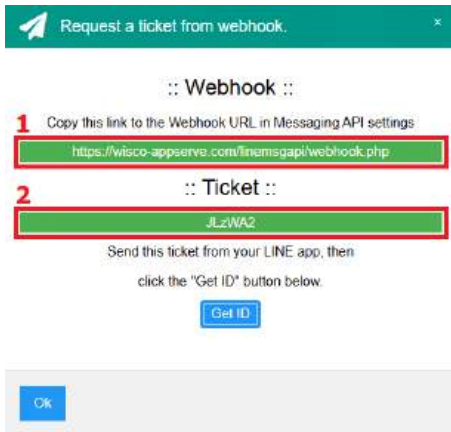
Request a ticket from webhook.

×

:: Webhook ::

1

Copy this link to the Webhook URL in Messaging API settings

https://wisco-appserve.com/linemsgapi/webhook.php

:: Ticket ::

2

JLzWA2

Send this ticket from your LINE app, then

click the "Get ID" button below.

Get ID

Ok